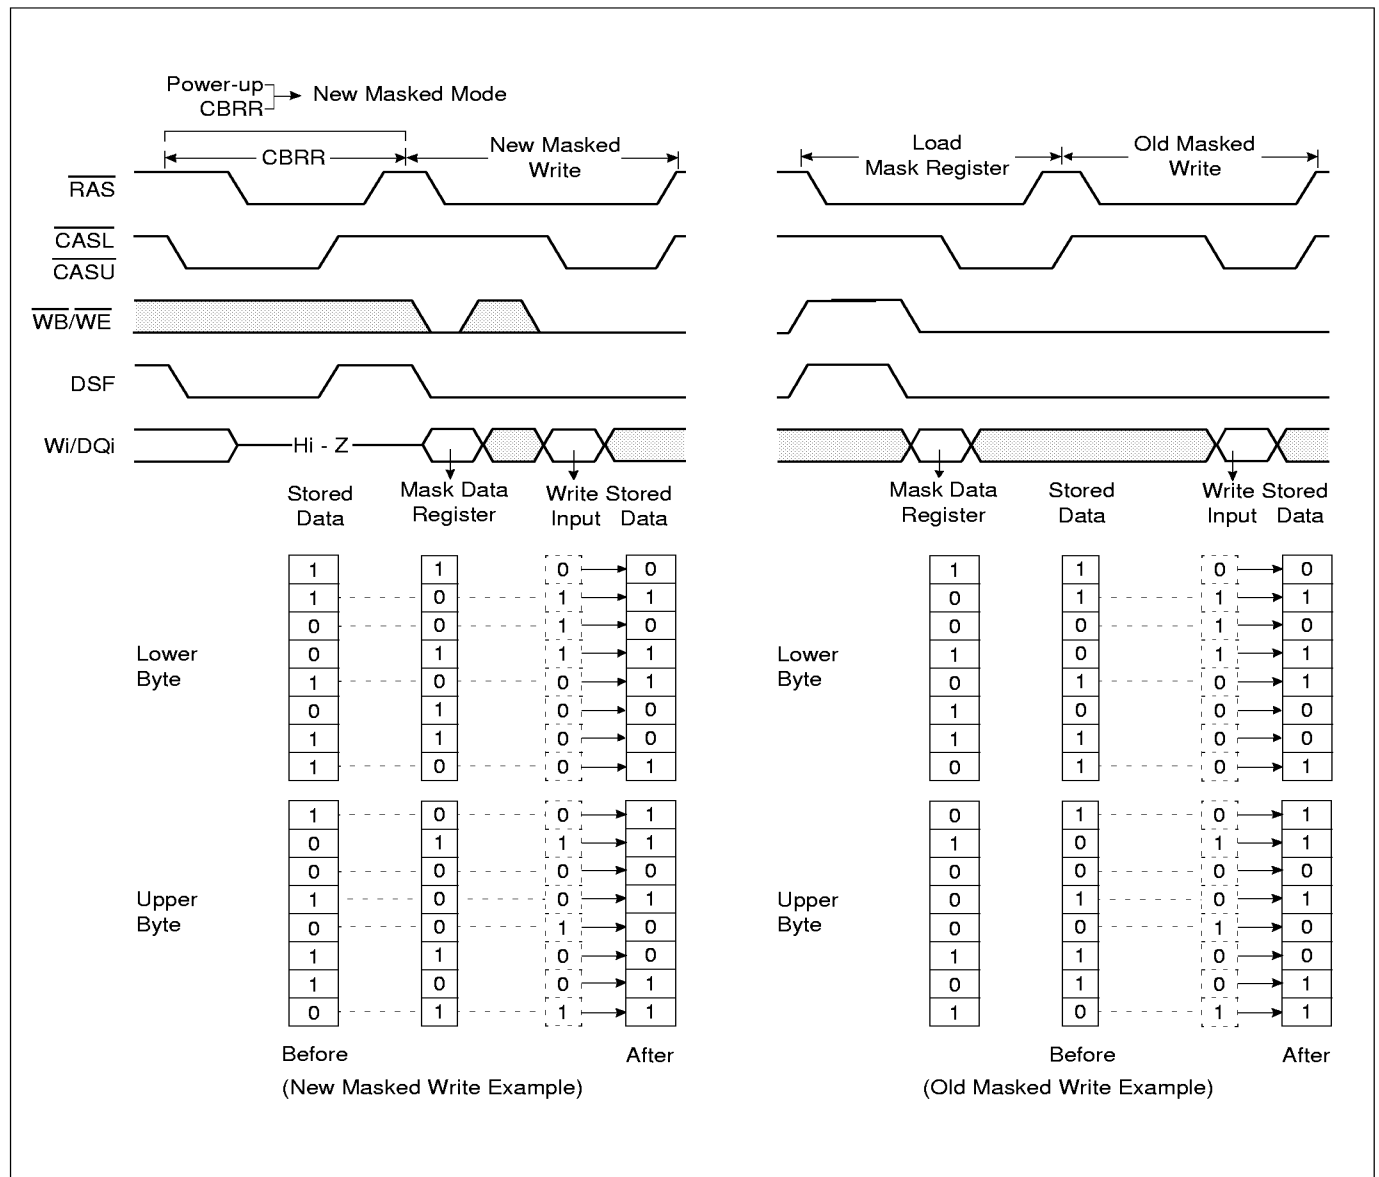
Power-up CBRR → New Masked Mode

CBRR

New Masked Write

Load Mask Register

Old Masked Write

$\overline{RAS}$

$\overline{CASL}$

$\overline{CASU}$

$\overline{WB}/\overline{WE}$

DSF

Wi/DQi

Hi - Z

Stored Data

Mask Data Register

Write Input

Stored Data

Mask Data Register

Stored Data

Write Input

Stored Data

Lower Byte

| Stored Data | Mask Data Register | Write Input | Stored Data |
|---|---|---|---|
| 1 | 1 | 0 | 0 |
| 1 | 0 | 1 | 1 |
| 0 | 0 | 1 | 0 |
| 0 | 1 | 1 | 1 |
| 1 | 0 | 0 | 1 |
| 0 | 1 | 0 | 0 |
| 1 | 1 | 0 | 0 |
| 1 | 0 | 0 | 1 |

Upper Byte

| Stored Data | Mask Data Register | Write Input | Stored Data |
|---|---|---|---|
| 1 | 0 | 0 | 1 |
| 0 | 1 | 1 | 1 |
| 0 | 0 | 0 | 0 |
| 1 | 0 | 0 | 1 |
| 0 | 0 | 1 | 0 |
| 1 | 1 | 0 | 0 |
| 1 | 0 | 0 | 1 |
| 0 | 1 | 1 | 1 |

Before

After

(New Masked Write Example)

Lower Byte

| Mask Data Register | Stored Data | Write Input | Stored Data |
|---|---|---|---|
| 1 | 1 | 0 | 0 |
| 0 | 1 | 1 | 1 |
| 0 | 0 | 1 | 0 |
| 1 | 0 | 1 | 1 |
| 0 | 1 | 0 | 1 |
| 1 | 0 | 0 | 0 |
| 1 | 1 | 0 | 0 |
| 0 | 1 | 0 | 1 |

Upper Byte

| Mask Data Register | Stored Data | Write Input | Stored Data |
|---|---|---|---|
| 0 | 1 | 0 | 1 |
| 1 | 0 | 1 | 1 |
| 0 | 0 | 0 | 0 |
| 0 | 1 | 0 | 1 |
| 0 | 0 | 1 | 0 |
| 1 | 1 | 0 | 0 |
| 0 | 1 | 0 | 1 |
| 1 | 0 | 1 | 1 |

Before

After

(Old Masked Write Example)